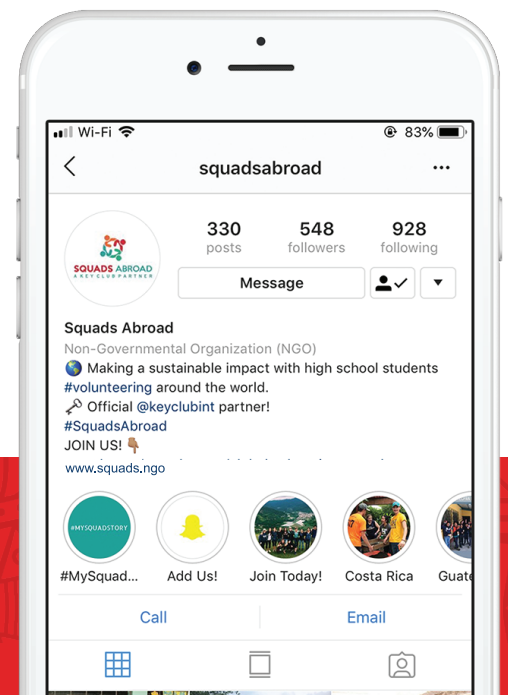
Wi-Fi 83%

squadsabroad

SQUADS ABROAD
A KEY CLUB PARTNER

330 posts
548 followers
928 following

Message

Squads Abroad
Non-Governmental Organization (NGO)
🌎 Making a sustainable impact with high school students #volunteering around the world.
🗝 Official @keyclubint partner!
#SquadsAbroad
JOIN US! 👇🏽
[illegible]
www.squads.ngo

#MYSQUADSTORY
#MySquad...
Add Us!
Join Today!
Costa Rica
Guate

Call
Email